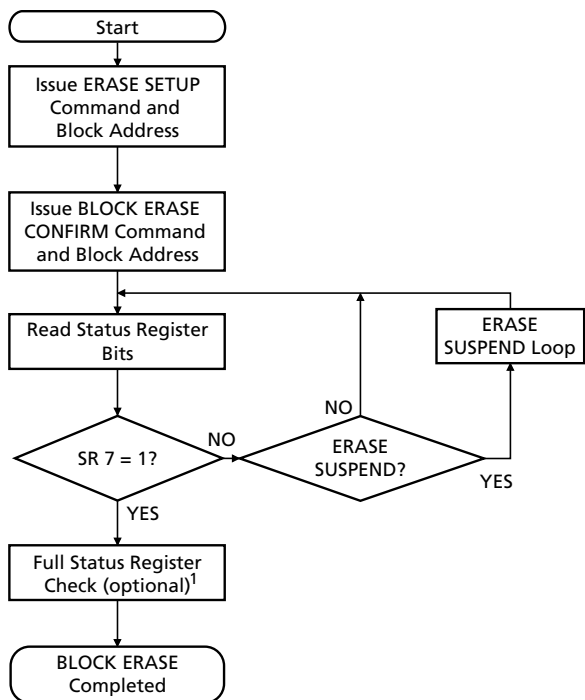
Start

Issue ERASE SETUP Command and Block Address

Issue BLOCK ERASE CONFIRM Command and Block Address

Read Status Register Bits

ERASE SUSPEND Loop

NO

SR 7 = 1?

NO

ERASE SUSPEND?

YES

YES

Full Status Register Check (optional)$^1$

BLOCK ERASE Completed